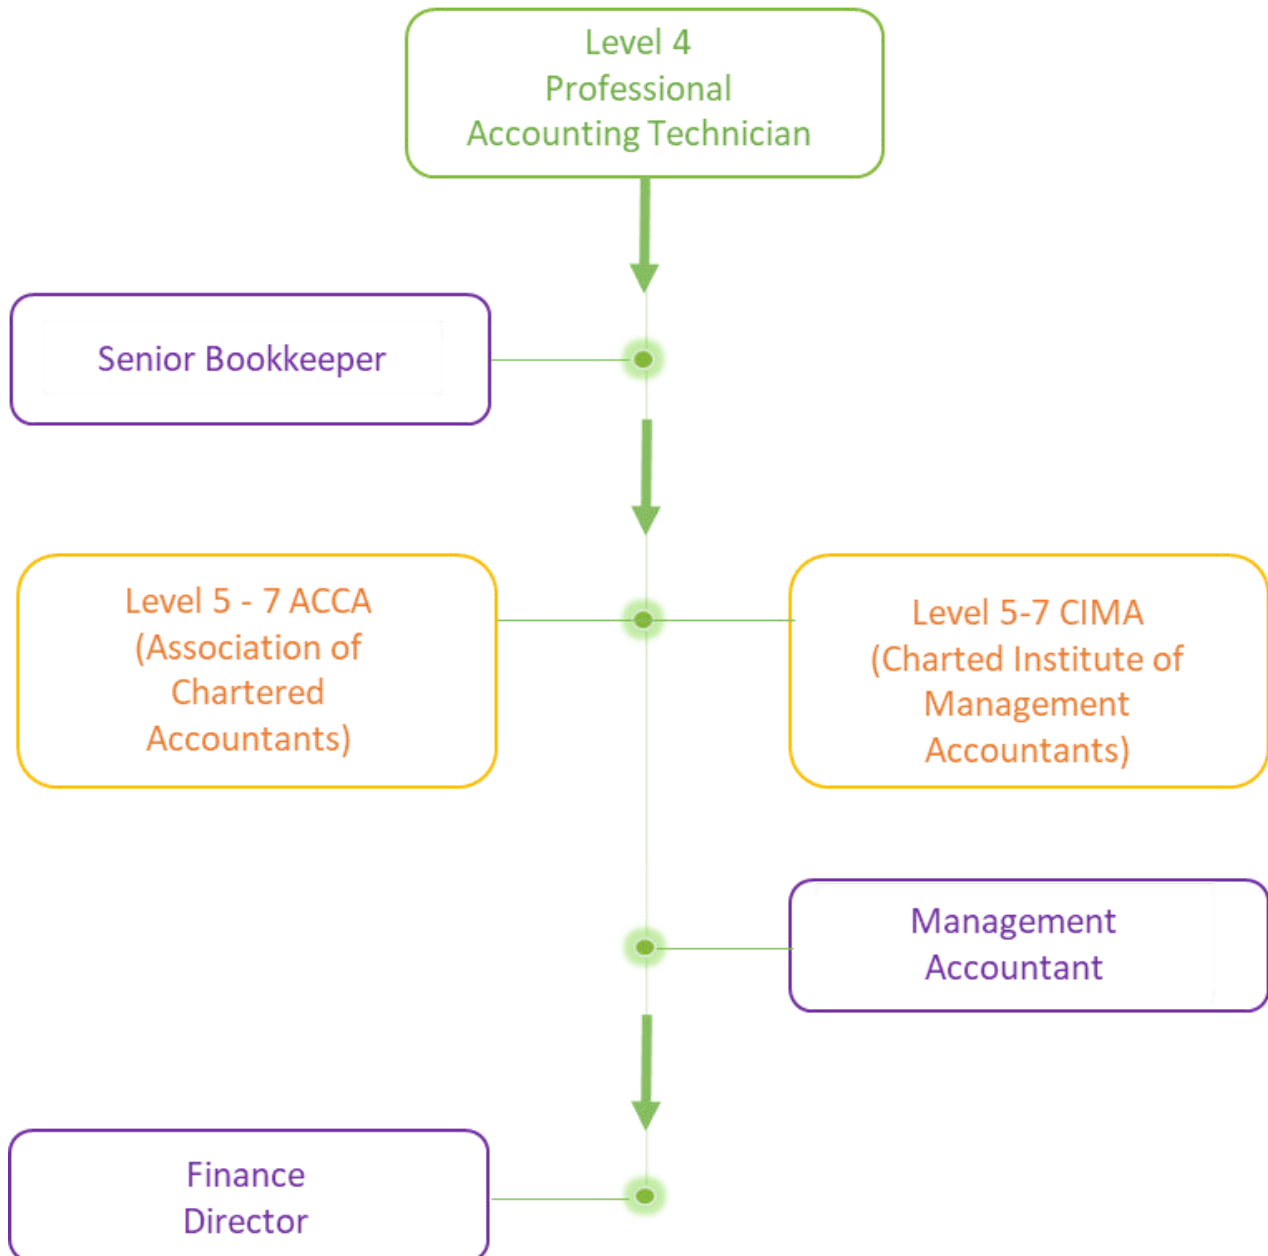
Level 4
Professional
Accounting Technician

Senior Bookkeeper

Level 5 - 7 ACCA
(Association of
Chartered
Accountants)

Level 5-7 CIMA
(Charted Institute of
Management
Accountants)

Management
Accountant

Finance
Director